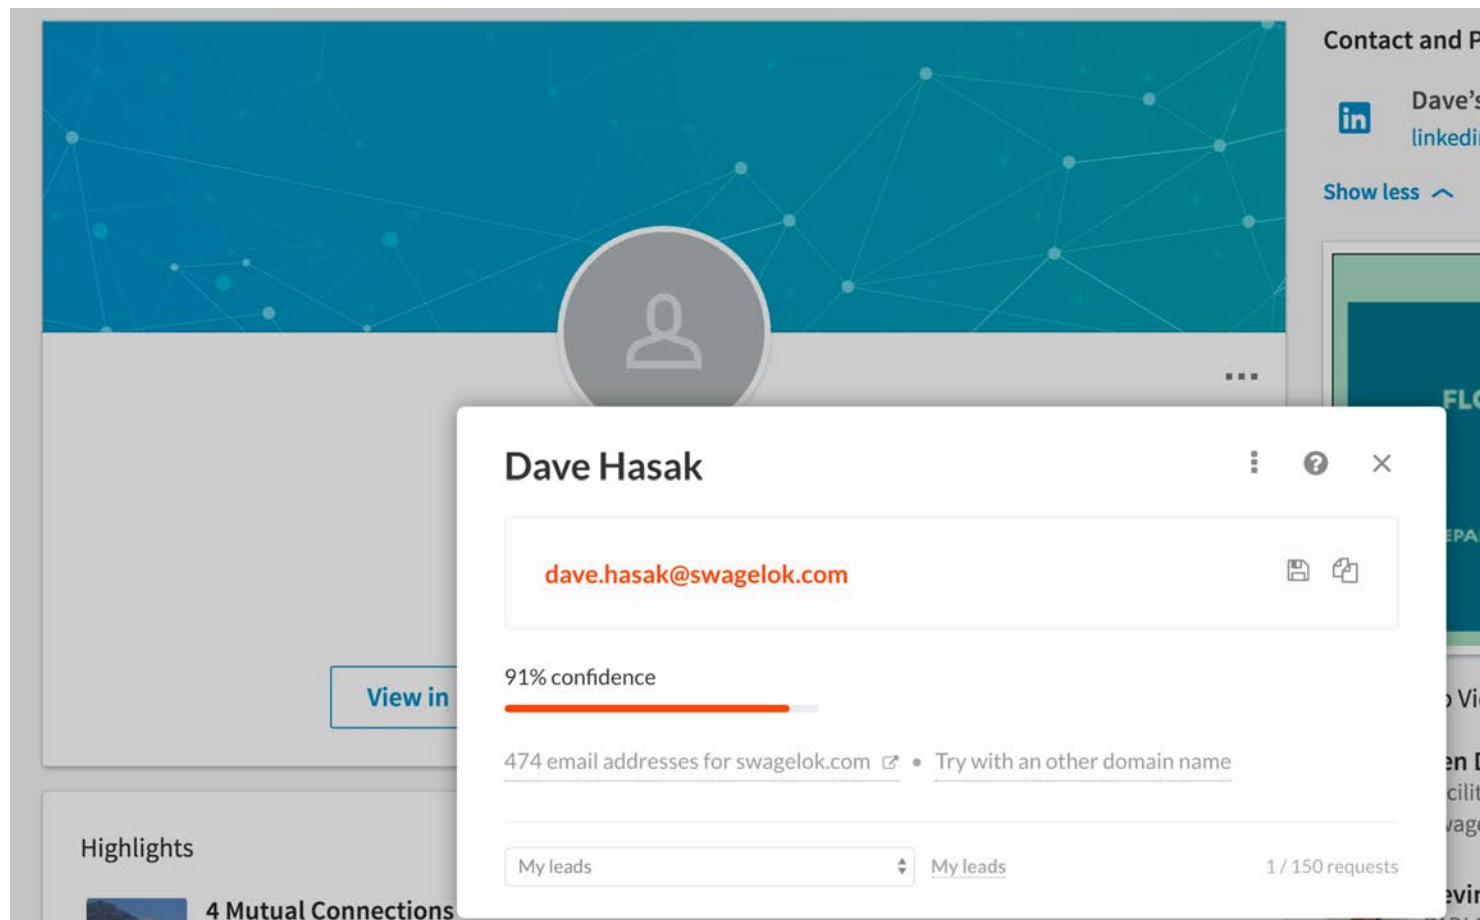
Contact and P

Dave's
linkedi

Show less

FLO

EPA

View in

Highlights

4 Mutual Connections

Dave Hasak

dave.hasak@swagelok.com

91% confidence

474 email addresses for swagelok.com • Try with an other domain name

My leads

My leads

1 / 150 requests

Vi

en

cilit

vag

evir